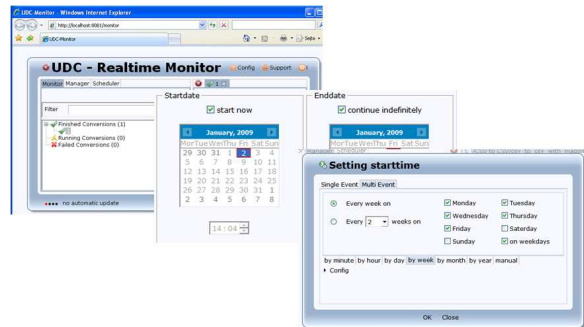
UDC-Monitor - Windows Internet Explorer

http://localhost:8081/monitor

UDC-Monitor

Seite

UDC - Realtime Monitor

Config

Support

Monitor

Manager

Scheduler

Filter

Finished Conversions (1)

Running Conversions (0)

Failed Conversions (0)

no automatic update

Startdate

start now

January, 2009

| Mon | Tue | Wed | Thu | Fri | Sat | Sun |
|---|---|---|---|---|---|---|
| 29 | 30 | 31 | 1 | 2 | 3 | 4 |
| 5 | 6 | 7 | 8 | 9 | 10 | 11 |
| 12 | 13 | 14 | 15 | 16 | 17 | 18 |
| 19 | 20 | 21 | 22 | 23 | 24 | 25 |
| 26 | 27 | 28 | 29 | 30 | 31 | 1 |
| 2 | 3 | 4 | 5 | 6 | 7 | 8 |

14 : 04

Enddate

continue indefinitely

January, 2009

Mon Tue Wed Thu Fri Sat Sun

Manager Scheduler

Setting starttime

Single Event

Multi Event

Every week on

Every 2 weeks on

Monday

Tuesday

Wednesday

Thursday

Friday

Saterday

Sunday

on weekdays

by minute

by hour

by day

by week

by month

by year

manual

Config

OK

Close